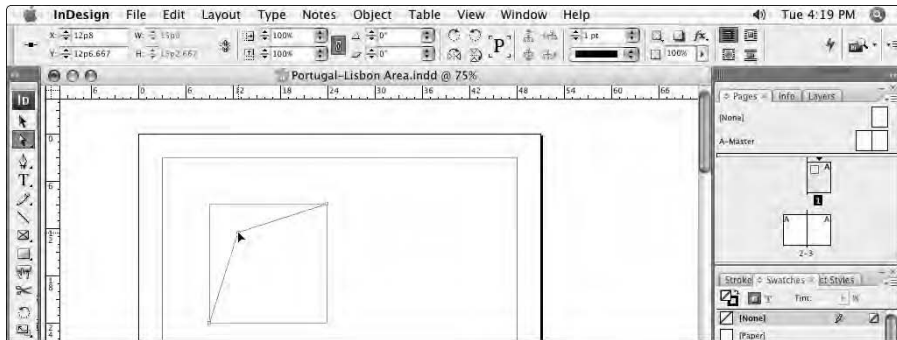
InDesign File Edit Layout Type Notes Object Table View Window Help

Tue 4:19 PM

X: 12p8 W: 15p0
Y: 12p6.667 H: 13p2.667

100%
100%

0°
0°

P

1 pt

100%

Portugal-Lisbon Area.indd @ 75%

6 0 6 12 18 24 30 36 42 48 54 60 66

Pages Info Layers

[None]

A-Master

A

1

A A

2-3

Stroke Swatches ct Styles

T Tint: %

[None]

[Paper]